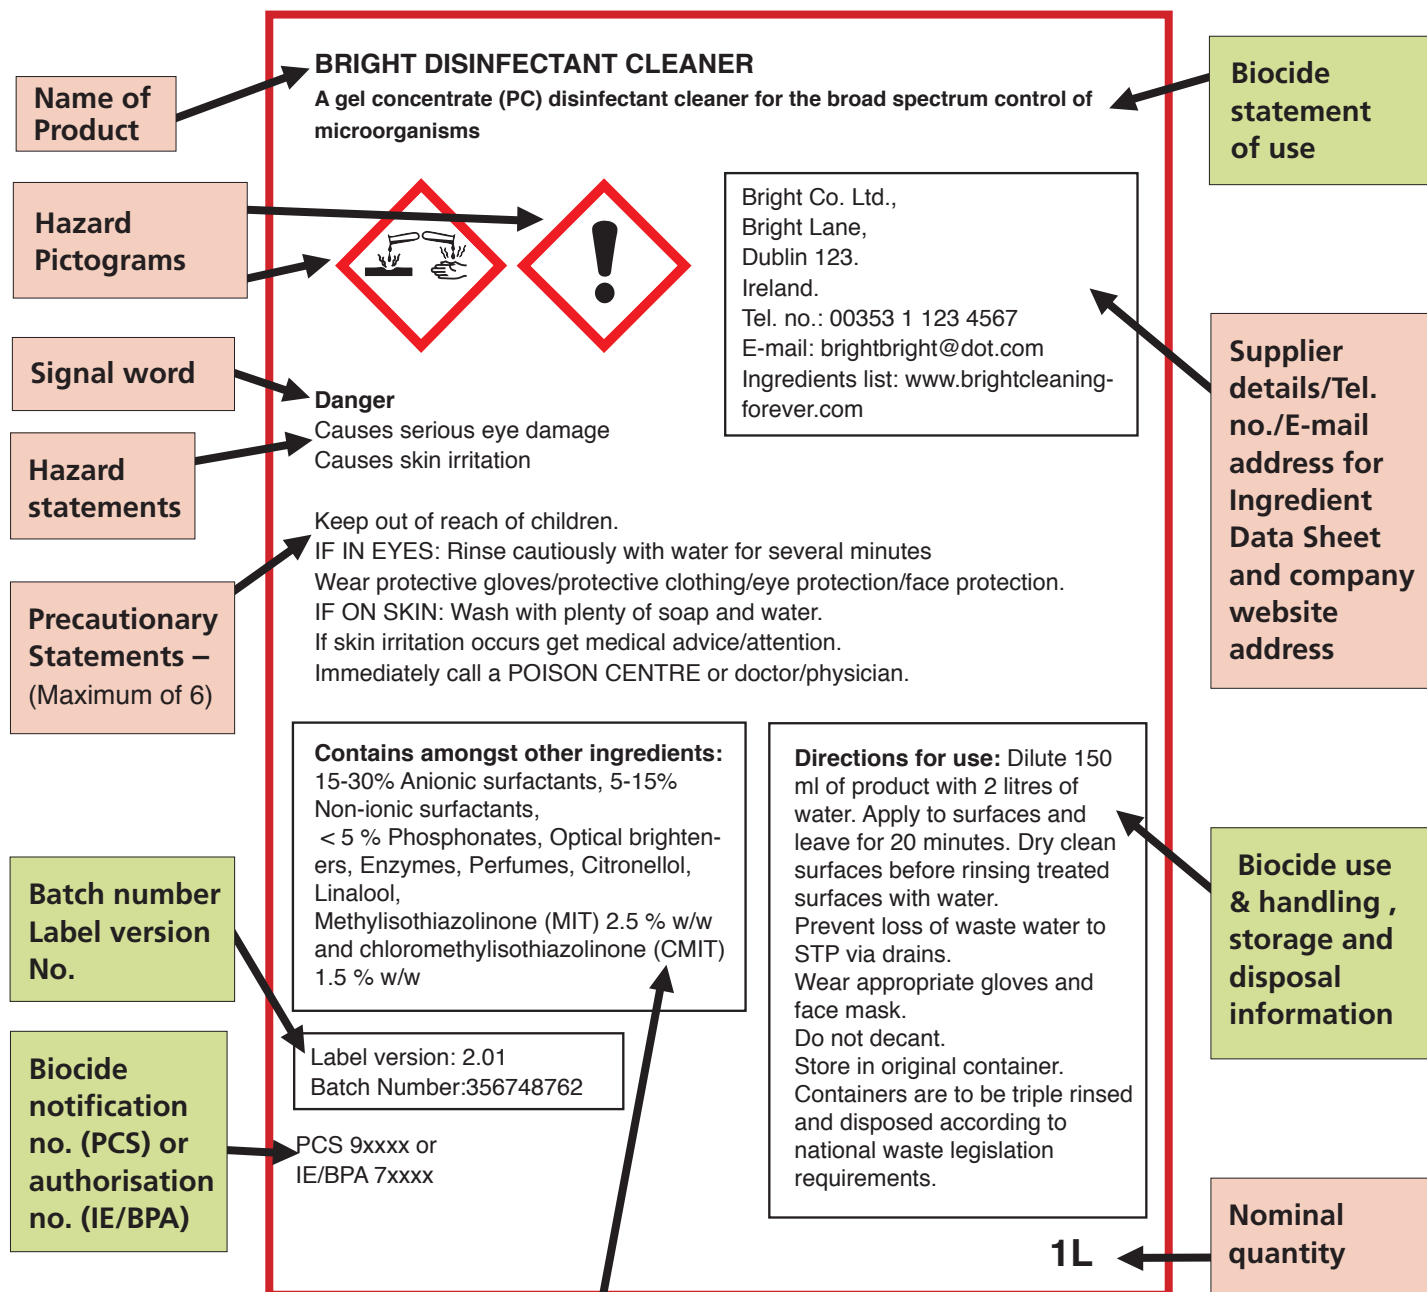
Name of Product

Hazard Pictograms

Signal word

Hazard statements

Precautionary Statements – (Maximum of 6)

Batch number Label version No.

Biocide notification no. (PCS) or authorisation no. (IE/BPA)

BRIGHT DISINFECTANT CLEANER

A gel concentrate (PC) disinfectant cleaner for the broad spectrum control of microorganisms

Bright Co. Ltd.,
Bright Lane,
Dublin 123.
Ireland.
Tel. no.: 00353 1 123 4567
E-mail: brightbright@dot.com
Ingredients list: www.brightcleaning-forever.com

Danger
Causes serious eye damage
Causes skin irritation

Keep out of reach of children.
IF IN EYES: Rinse cautiously with water for several minutes
Wear protective gloves/protective clothing/eye protection/face protection.
IF ON SKIN: Wash with plenty of soap and water.
If skin irritation occurs get medical advice/attention.
Immediately call a POISON CENTRE or doctor/physician.

Contains amongst other ingredients:
15-30% Anionic surfactants, 5-15% Non-ionic surfactants,
< 5 % Phosphonates, Optical brighteners, Enzymes, Perfumes, Citronellol, Linalool,
Methylisothiazolinone (MIT) 2.5 % w/w and chloromethylisothiazolinone (CMIT) 1.5 % w/w

Label version: 2.01
Batch Number:356748762

PCS 9xxxx or
IE/BPA 7xxxx

Directions for use: Dilute 150 ml of product with 2 litres of water. Apply to surfaces and leave for 20 minutes. Dry clean surfaces before rinsing treated surfaces with water.
Prevent loss of waste water to STP via drains.
Wear appropriate gloves and face mask.
Do not decant.
Store in original container.
Containers are to be triple rinsed and disposed according to national waste legislation requirements.

1L

Biocide statement of use

Supplier details/Tel. no./E-mail address for Ingredient Data Sheet and company website address

Biocide use & handling , storage and disposal information

Nominal quantity